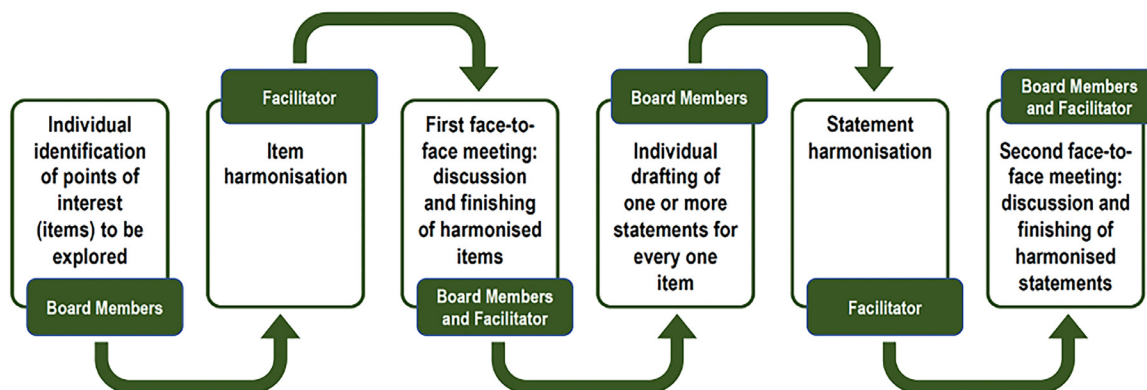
Individual identification of points of interest (items) to be explored

Board Members

Facilitator

Item harmonisation

First face-to-face meeting: discussion and finishing of harmonised items

Board Members and Facilitator

Board Members

Individual drafting of one or more statements for every one item

Statement harmonisation

Facilitator

Board Members and Facilitator

Second face-to-face meeting: discussion and finishing of harmonised statements